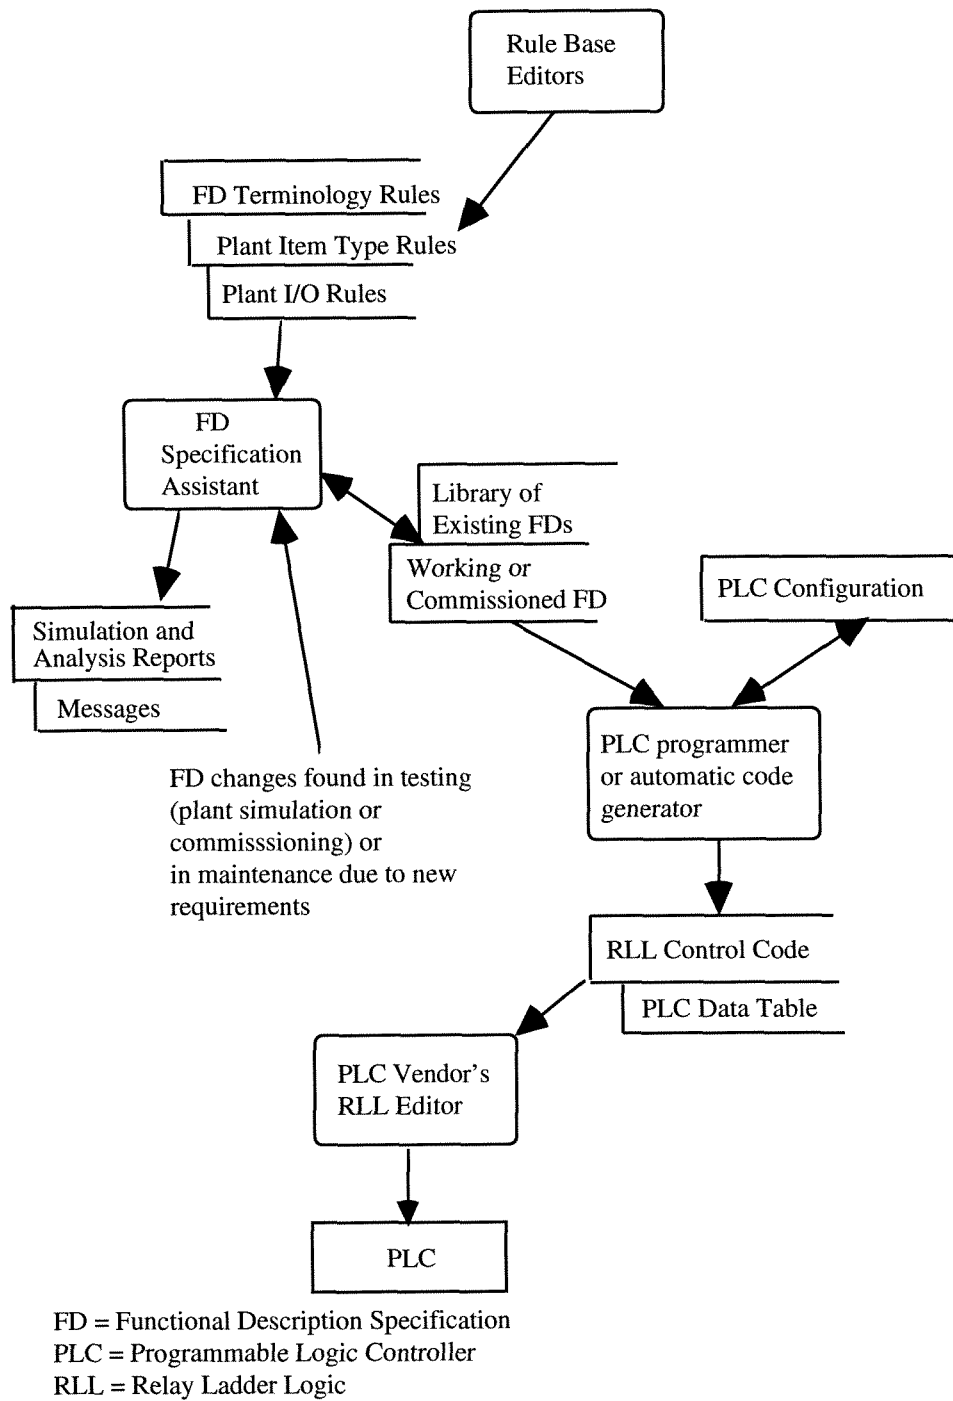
Rule Base Editors

FD Terminology Rules

Plant Item Type Rules

Plant I/O Rules

FD Specification Assistant

Library of Existing FDs

Working or Commissioned FD

PLC Configuration

Simulation and Analysis Reports

Messages

PLC programmer or automatic code generator

FD changes found in testing (plant simulation or commisssioning) or in maintenance due to new requirements

RLL Control Code

PLC Data Table

PLC Vendor's RLL Editor

PLC

FD = Functional Description Specification
PLC = Programmable Logic Controller
RLL = Relay Ladder Logic